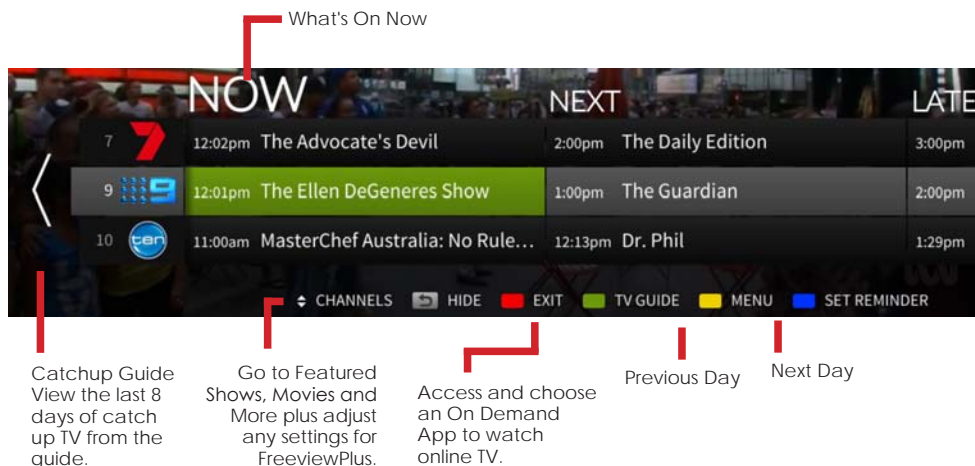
What's On Now

NOW

NEXT

LATE

7 12:02pm The Advocate's Devil 2:00pm The Daily Edition 3:00pm

9 12:01pm The Ellen DeGeneres Show 1:00pm The Guardian 2:00pm

10 ten 11:00am MasterChef Australia: No Rule... 12:13pm Dr. Phil 1:29pm

CHANNELS HIDE EXIT TV GUIDE MENU SET REMINDER

Catchup Guide View the last 8 days of catch up TV from the guide.

Go to Featured Shows, Movies and More plus adjust any settings for FreeviewPlus.

Access and choose an On Demand App to watch online TV.

Previous Day

Next Day